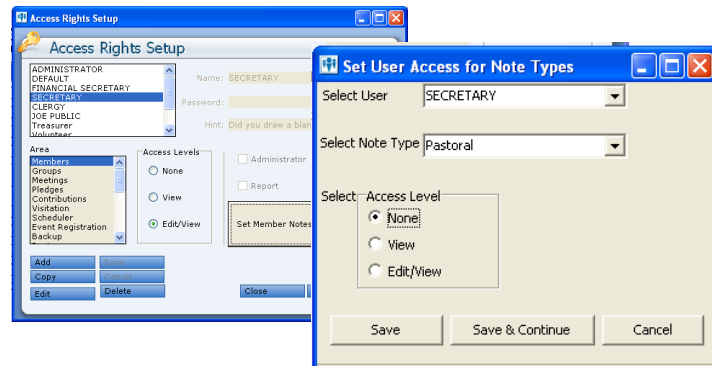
Access Rights Setup

Access Rights Setup

ADMINISTRATOR
DEFAULT
FINANCIAL SECRETARY
SECRETARY
CLERGY
JOE PUBLIC
Treasurer
Volunteer

Name: SECRETARY

Password:

Hint: Did you draw a blan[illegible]

Area

Members
Groups
Meetings
Pledges
Contributions
Visitation
Scheduler
Event Registration
Backup

Access Levels

None

View

Edit/View

Administrator

Report

Set Member Notes

Add

Save

Copy

Cancel

Edit

Delete

Close

Set User Access for Note Types

Select User SECRETARY

Select Note Type Pastoral

Select Access Level

None

View

Edit/View

Save

Save & Continue

Cancel